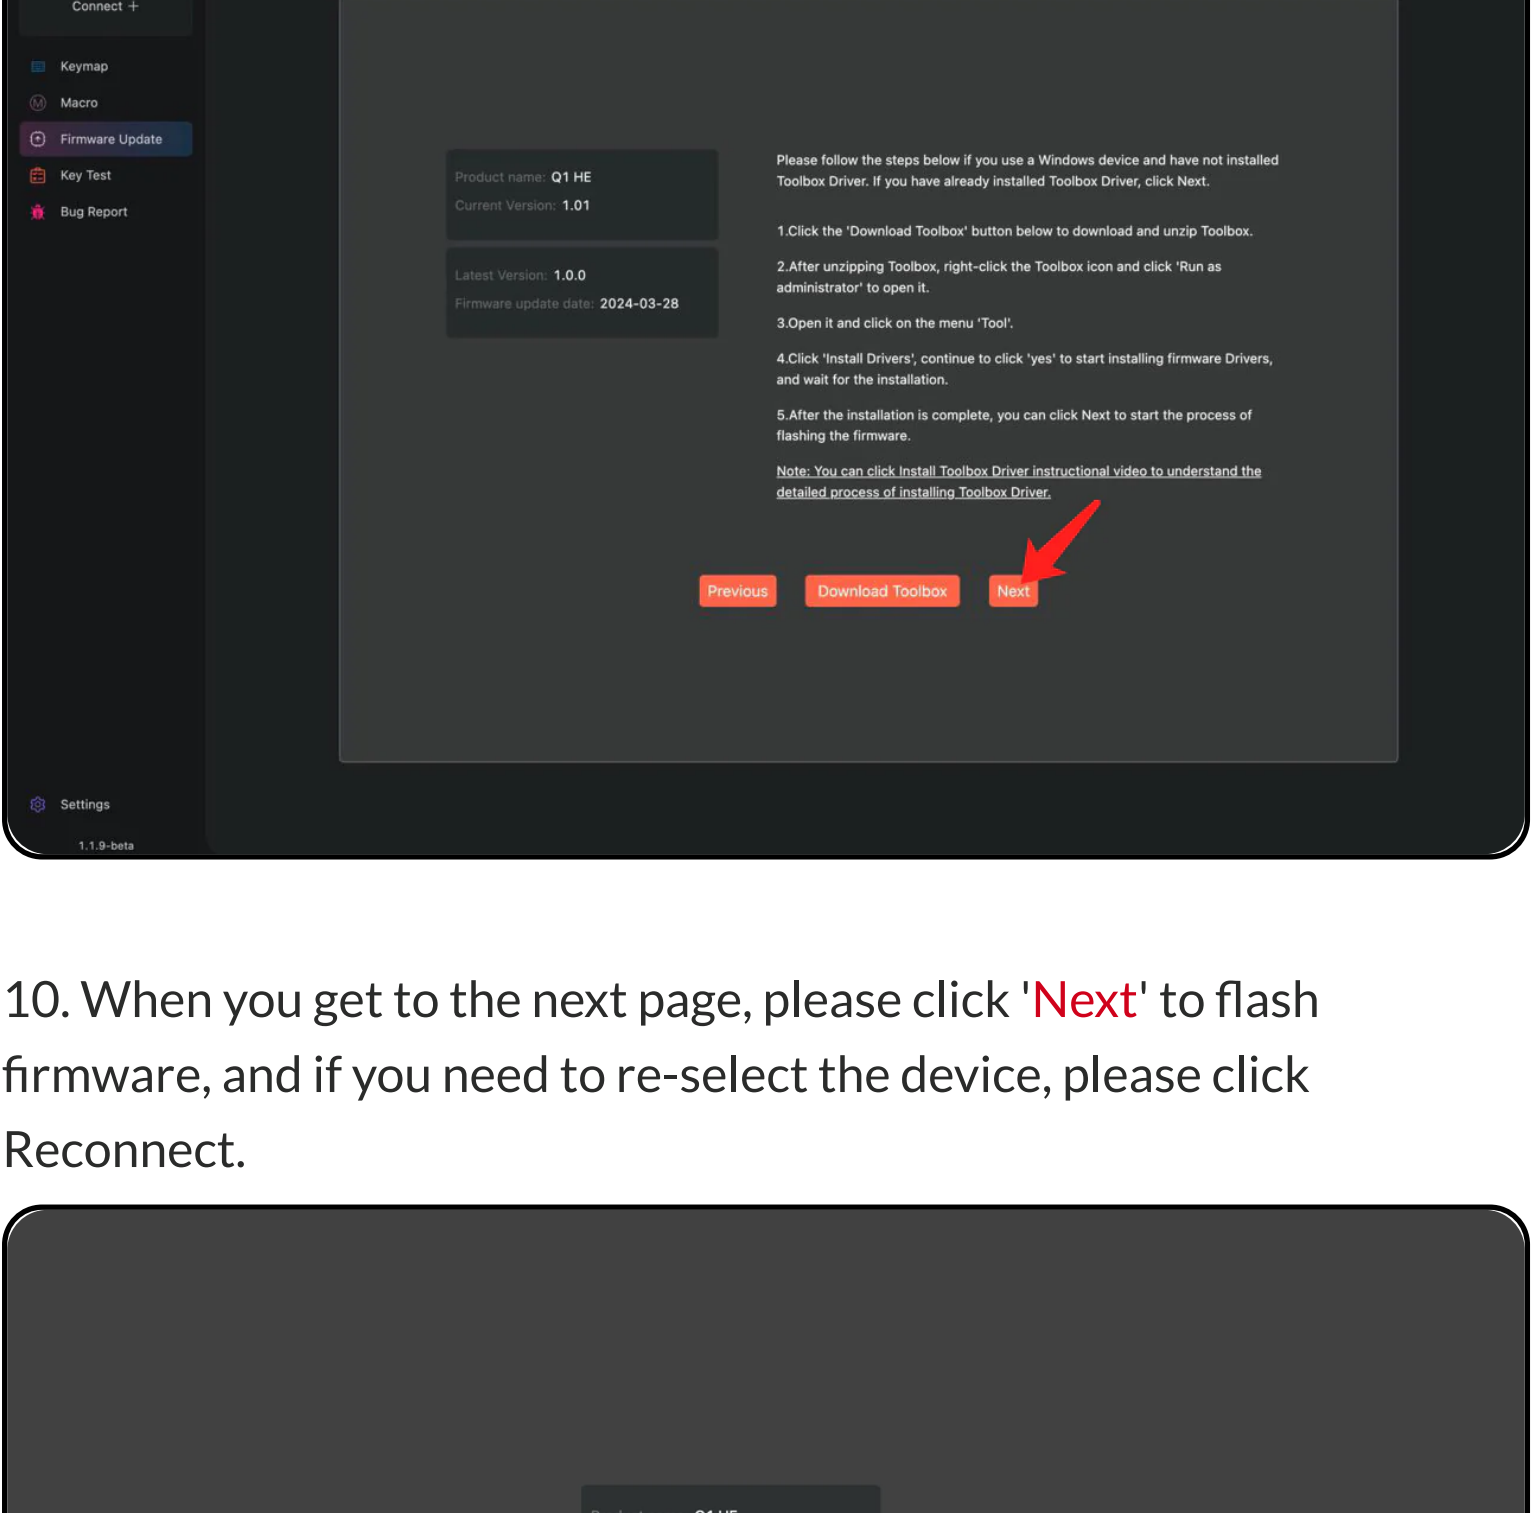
Connect +

Keymap

Macro

Firmware Update

Key Test

Bug Report

Product name: Q1 HE

Current Version: 1.01

Latest Version: 1.0.0

Firmware update date: 2024-03-28

Please follow the steps below if you use a Windows device and have not installed Toolbox Driver. If you have already installed Toolbox Driver, click Next.

1.Click the 'Download Toolbox' button below to download and unzip Toolbox.

2.After unzipping Toolbox, right-click the Toolbox icon and click 'Run as administrator' to open it.

3.Open it and click on the menu 'Tool'.

4.Click 'Install Drivers', continue to click 'yes' to start installing firmware Drivers, and wait for the installation.

5.After the installation is complete, you can click Next to start the process of flashing the firmware.

Note: You can click Install Toolbox Driver instructional video to understand the detailed process of installing Toolbox Driver.

Previous

Download Toolbox

Next

Settings

1.1.9-beta

10. When you get to the next page, please click 'Next' to flash firmware, and if you need to re-select the device, please click Reconnect.

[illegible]